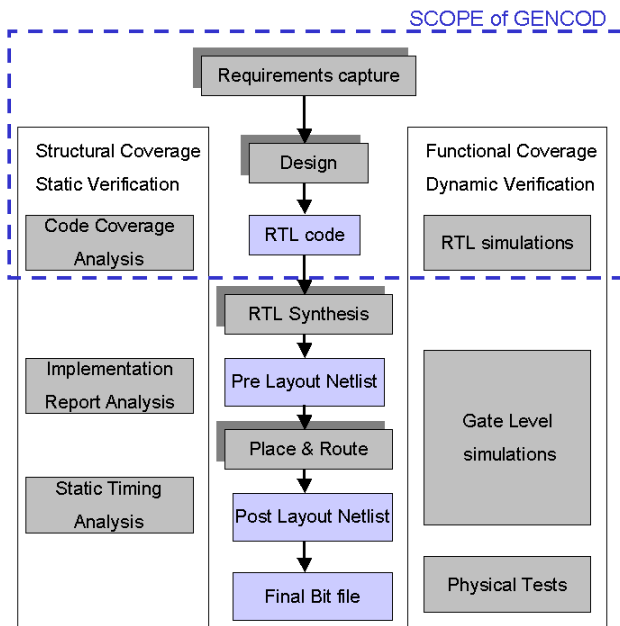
SCOPE of GENCOD

Requirements capture

Structural Coverage
Static Verification

Code Coverage Analysis

Design

RTL code

Functional Coverage
Dynamic Verification

RTL simulations

RTL Synthesis

Pre Layout Netlist

Place & Route

Post Layout Netlist

Final Bit file

Implementation Report Analysis

Static Timing Analysis

Gate Level simulations

Physical Tests